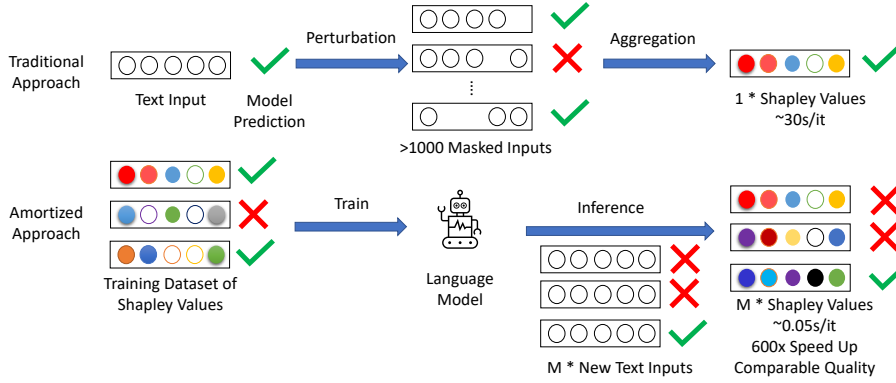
Traditional Approach

Text Input

Model Prediction

Perturbation

>1000 Masked Inputs

Aggregation

1 * Shapley Values ~30s/it

Amortized Approach

Training Dataset of Shapley Values

Train

Language Model

Inference

M * New Text Inputs

M * Shapley Values ~0.05s/it 600x Speed Up Comparable Quality